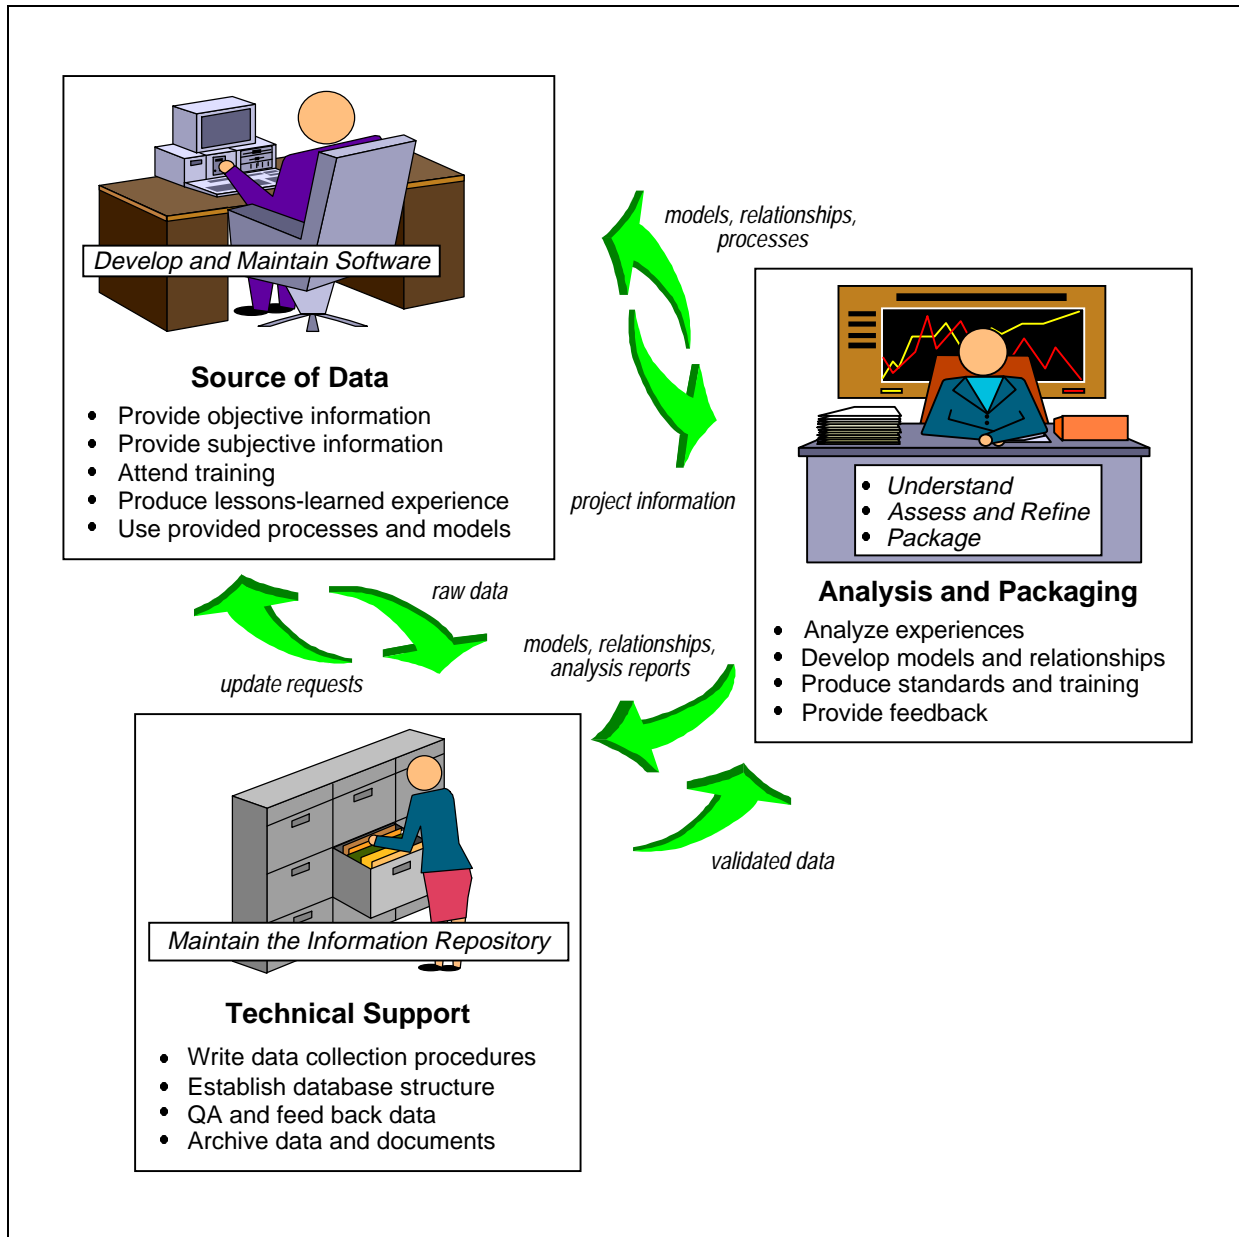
Develop and Maintain Software

Source of Data

- Provide objective information
- Provide subjective information
- Attend training
- Produce lessons-learned experience
- Use provided processes and models

models, relationships, processes

project information

- Understand
- Assess and Refine
- Package

Analysis and Packaging

- Analyze experiences
- Develop models and relationships
- Produce standards and training
- Provide feedback

raw data

update requests

models, relationships, analysis reports

validated data

Maintain the Information Repository

Technical Support

- Write data collection procedures
- Establish database structure
- QA and feed back data
- Archive data and documents